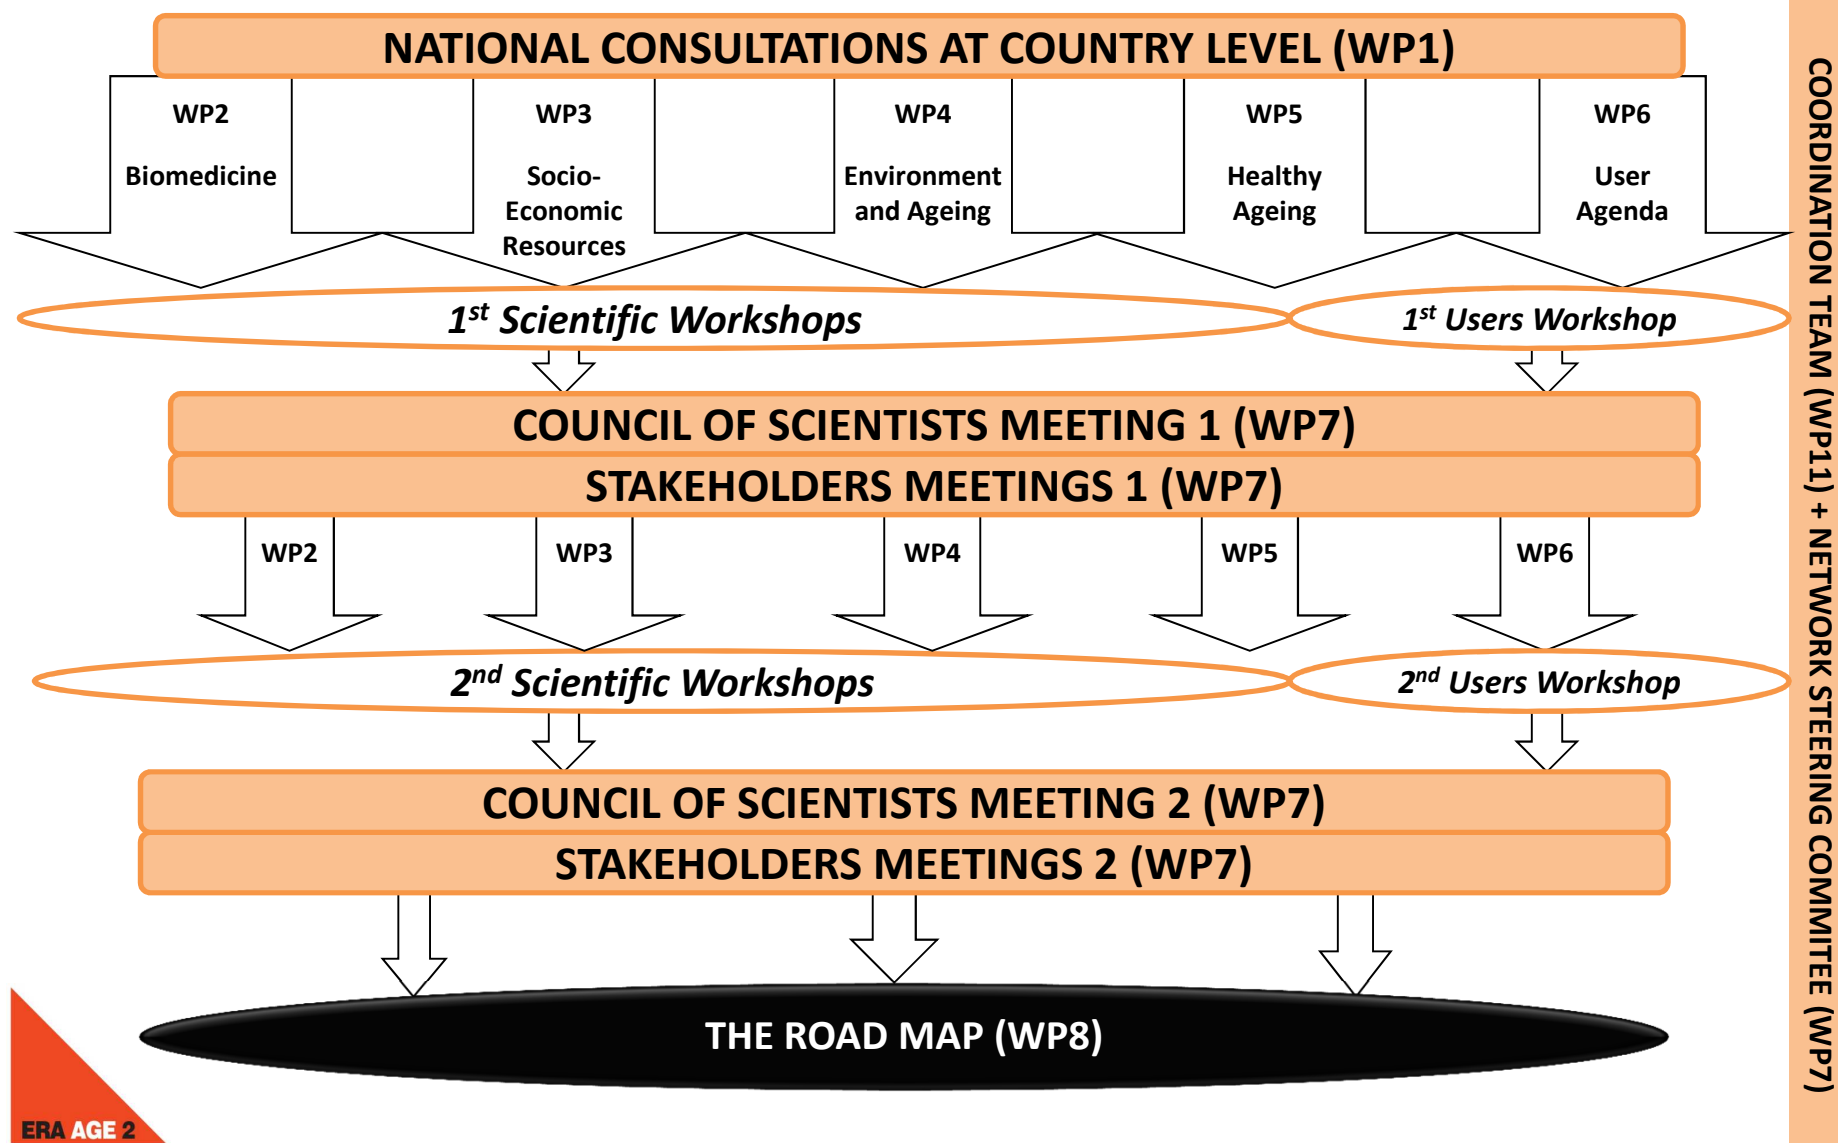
NATIONAL CONSULTATIONS AT COUNTRY LEVEL (WP1)

WP2
Biomedicine

WP3
Socio-Economic Resources

WP4
Environment and Ageing

WP5
Healthy Ageing

WP6
User Agenda

$1^{st}$ Scientific Workshops

$1^{st}$ Users Workshop

COUNCIL OF SCIENTISTS MEETING 1 (WP7)

STAKEHOLDERS MEETINGS 1 (WP7)

WP2

WP3

WP4

WP5

WP6

$2^{nd}$ Scientific Workshops

$2^{nd}$ Users Workshop

COUNCIL OF SCIENTISTS MEETING 2 (WP7)

STAKEHOLDERS MEETINGS 2 (WP7)

THE ROAD MAP (WP8)

ERA AGE 2

COORDINATION TEAM (WP11) + NETWORK STEERING COMMITEE (WP7)